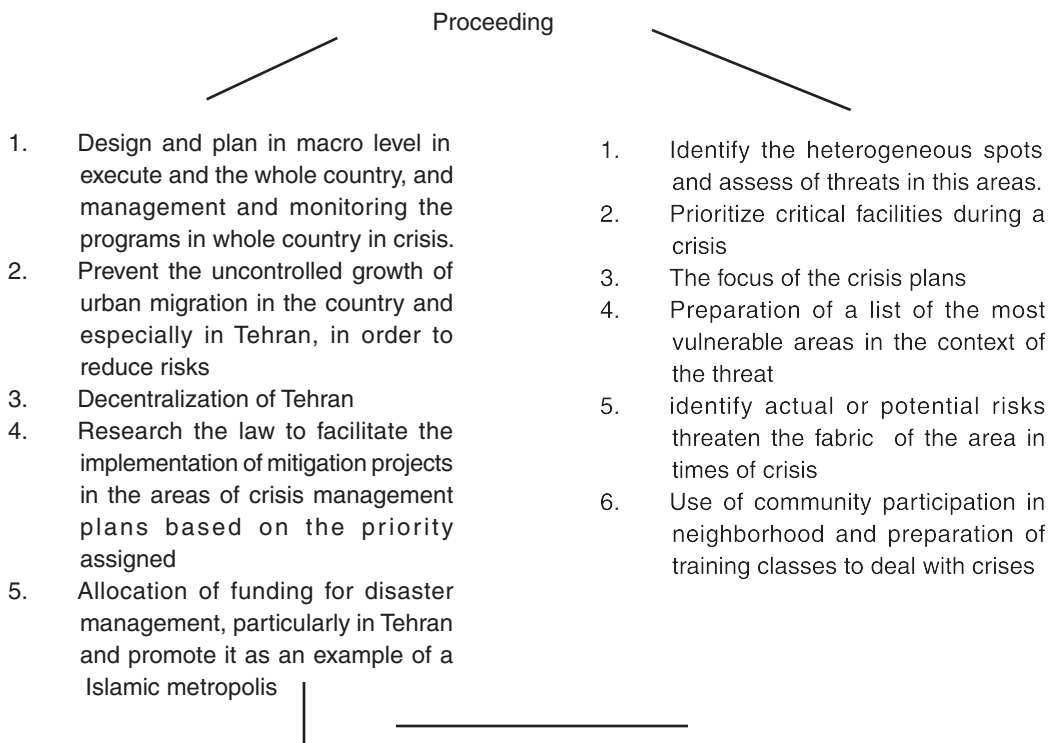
Proceeding

1. Design and plan in macro level in execute and the whole country, and management and monitoring the programs in whole country in crisis.
2. Prevent the uncontrolled growth of urban migration in the country and especially in Tehran, in order to reduce risks
3. Decentralization of Tehran
4. Research the law to facilitate the implementation of mitigation projects in the areas of crisis management plans based on the priority assigned
5. Allocation of funding for disaster management, particularly in Tehran and promote it as an example of a Islamic metropolis

1. Identify the heterogeneous spots and assess of threats in this areas.
2. Prioritize critical facilities during a crisis
3. The focus of the crisis plans
4. Preparation of a list of the most vulnerable areas in the context of the threat
5. identify actual or potential risks threaten the fabric of the area in times of crisis
6. Use of community participation in neighborhood and preparation of training classes to deal with crises